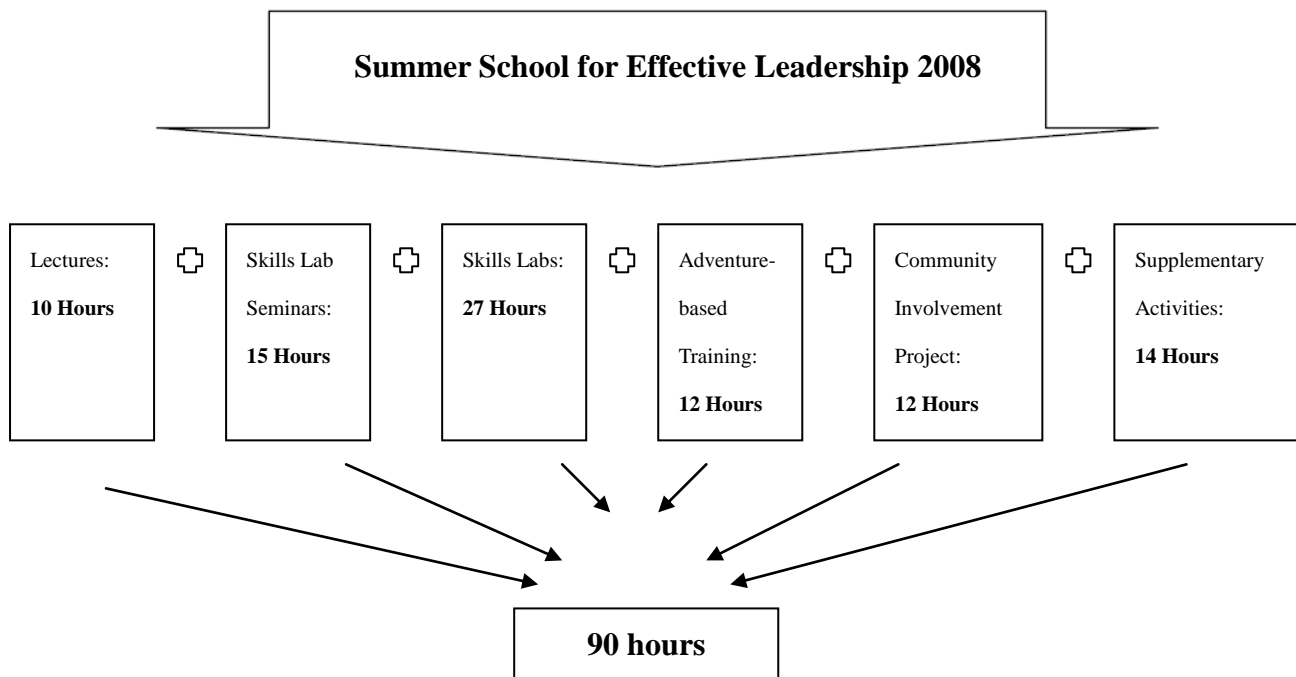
Summer School for Effective Leadership 2008

Lectures:
10 Hours

Skills Lab Seminars:
15 Hours

Skills Labs:
27 Hours

Adventure-based Training:
12 Hours

Community Involvement Project:
12 Hours

Supplementary Activities:
14 Hours

90 hours